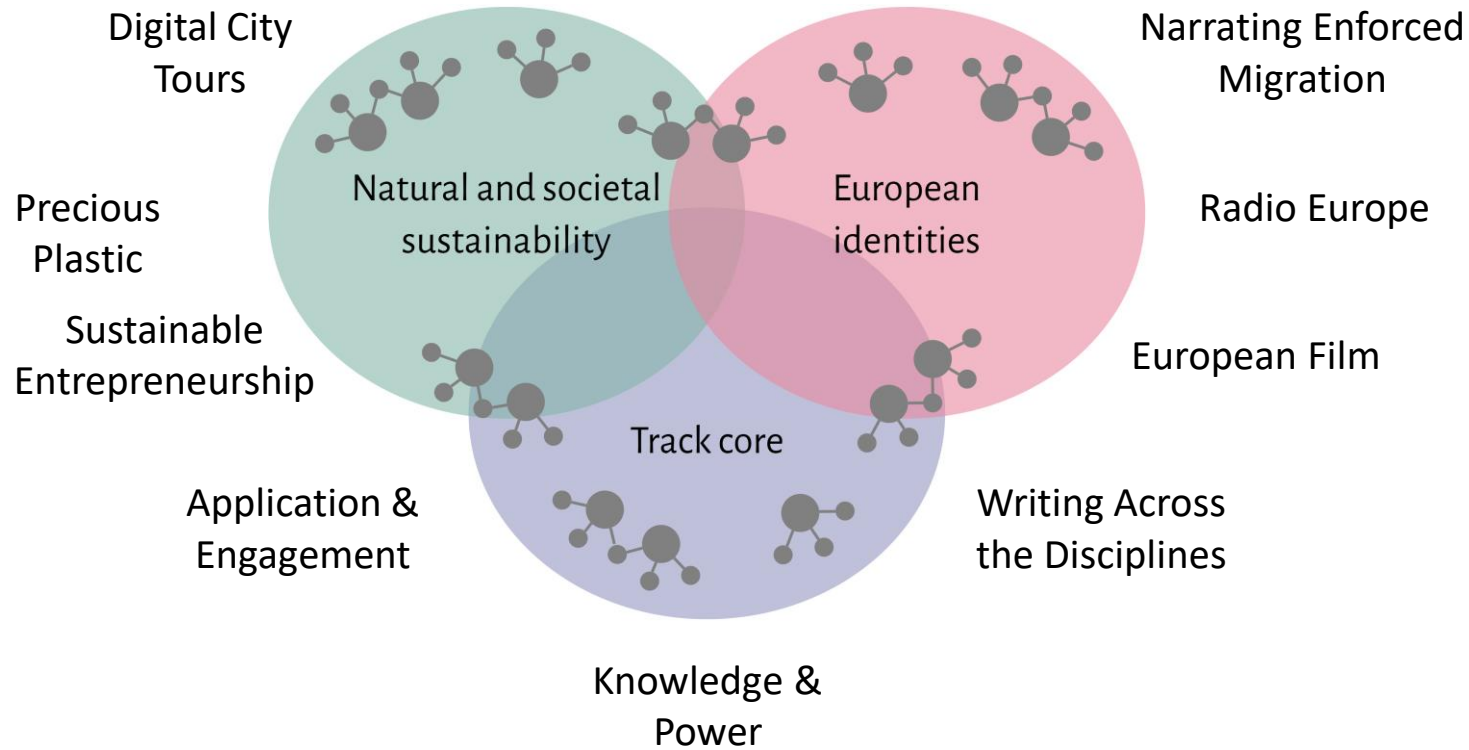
Digital City Tours

Narrating Enforced Migration

Natural and societal sustainability

European identities

Precious Plastic

Radio Europe

Sustainable Entrepreneurship

European Film

Track core

Application & Engagement

Writing Across the Disciplines

Knowledge & Power